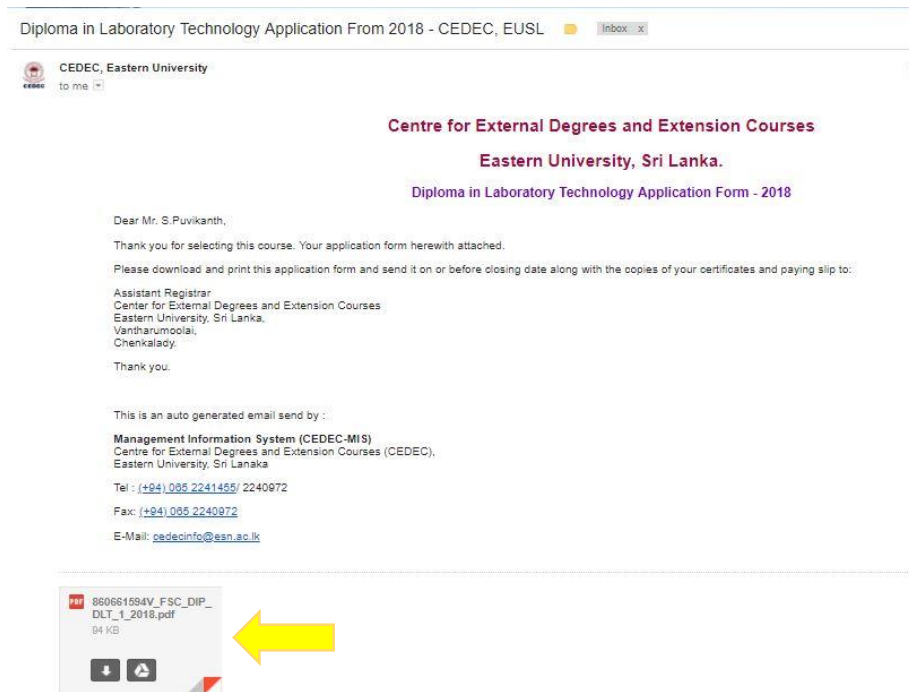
Diploma in Laboratory Technology Application From 2018 - CEDEC, EUSL Inbox x

CEDEC, Eastern University
to me

CEDEC

Centre for External Degrees and Extension Courses

Eastern University, Sri Lanka.

Diploma in Laboratory Technology Application Form - 2018

Dear Mr. S.Puvikanth,

Thank you for selecting this course. Your application form herewith attached.

Please download and print this application form and send it on or before closing date along with the copies of your certificates and paying slip to:

Assistant Registrar
Center for External Degrees and Extension Courses
Eastern University, Sri Lanka,
Vantharumoolai,
Chenkalady.

Thank you.

This is an auto generated email send by :

Management Information System (CEDEC-MIS)
Centre for External Degrees and Extension Courses (CEDEC),
Eastern University, Sri Lanaka

Tel : (+94) 065 2241455/ 2240972

Fax: (+94) 065 2240972

E-Mail: cedecinfo@esn.ac.lk

PDF 860661594V_FSC_DIP_DLT_1_2018.pdf
94 KB